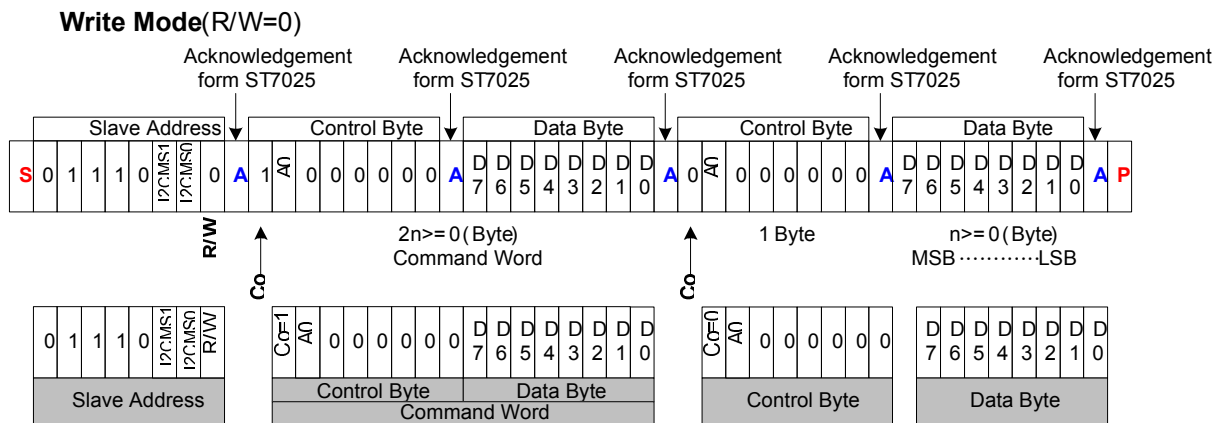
**Write Mode**(R/W=0)

Acknowledgement form ST7025

Acknowledgement form ST7025

Acknowledgement form ST7025

Acknowledgement form ST7025

Acknowledgement form ST7025

| | Slave Address | | | | | | | | Control Byte | | | | | | | | Data Byte | | | | | | | | | Control Byte | | | | | | | | Data Byte | | | | | | | | | |
|---|---|---|---|---|---|---|---|---|---|---|---|---|---|---|---|---|---|---|---|---|---|---|---|---|---|---|---|---|---|---|---|---|---|---|---|---|---|---|---|---|---|---|
| S | 0 | 1 | 1 | 1 | 0 | I2CMS1 | I2CMS0 | 0 | A | 1 | A0 | 0 | 0 | 0 | 0 | 0 | 0 | A | D7 | D6 | D5 | D4 | D3 | D2 | D1 | D0 | A | 0 | A0 | 0 | 0 | 0 | 0 | 0 | 0 | A | D7 | D6 | D5 | D4 | D3 | D2 | D1 | D0 | A | P |

R/W

Co

2n>= 0 ( Byte)
Command Word

Co

1 Byte

n>= 0 ( Byte)
MSB ············LSB

| 0 | 1 | 1 | 1 | 0 | I2CMS1 | I2CMS0 | R/W |
|---|---|---|---|---|---|---|---|
| Slave Address | | | | | | | |

| Co=1 | A0 | 0 | 0 | 0 | 0 | 0 | 0 | D7 | D6 | D5 | D4 | D3 | D2 | D1 | D0 |
|---|---|---|---|---|---|---|---|---|---|---|---|---|---|---|---|
| Control Byte | | | | | | | | Data Byte | | | | | | | |
| Command Word | | | | | | | | | | | | | | | |

| Co=0 | A0 | 0 | 0 | 0 | 0 | 0 | 0 |
|---|---|---|---|---|---|---|---|
| Control Byte | | | | | | | |

| D7 | D6 | D5 | D4 | D3 | D2 | D1 | D0 |
|---|---|---|---|---|---|---|---|
| Data Byte | | | | | | | |